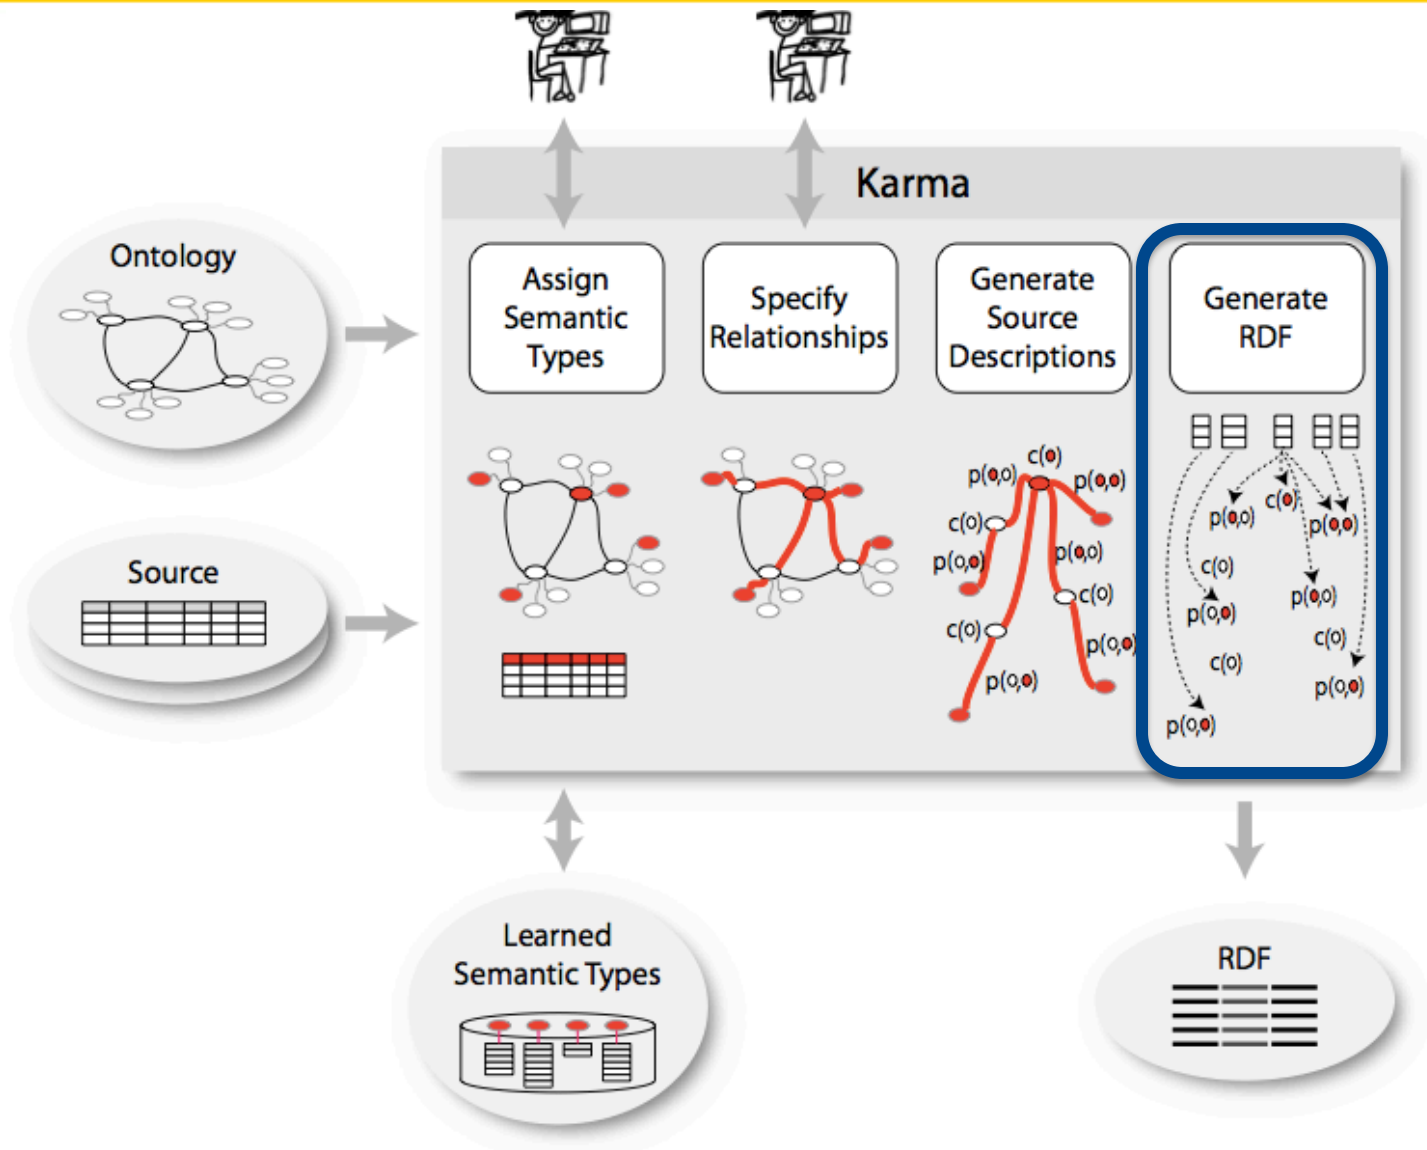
Karma

Ontology

Source

Assign Semantic Types

Specify Relationships

Generate Source Descriptions

Generate RDF

p(o,o) c(o) p(o,o) c(o) p(o,o) p(o,o) c(o) c(o) p(o,o) p(o,o)

p(o,o) c(o) p(o,o) c(o) p(o,o) p(o,o) c(o) c(o) p(o,o) p(o,o)

Learned Semantic Types

RDF